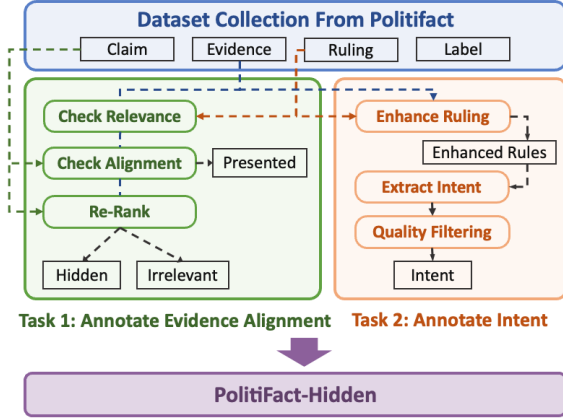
Dataset Collection From Politifact

Claim

Evidence

Ruling

Label

Check Relevance

Check Alignment

Presented

Re-Rank

Hidden

Irrelevant

Enhance Ruling

Enhanced Rules

Extract Intent

Quality Filtering

Intent

Task 1: Annotate Evidence Alignment

Task 2: Annotate Intent

PolitiFact-Hidden